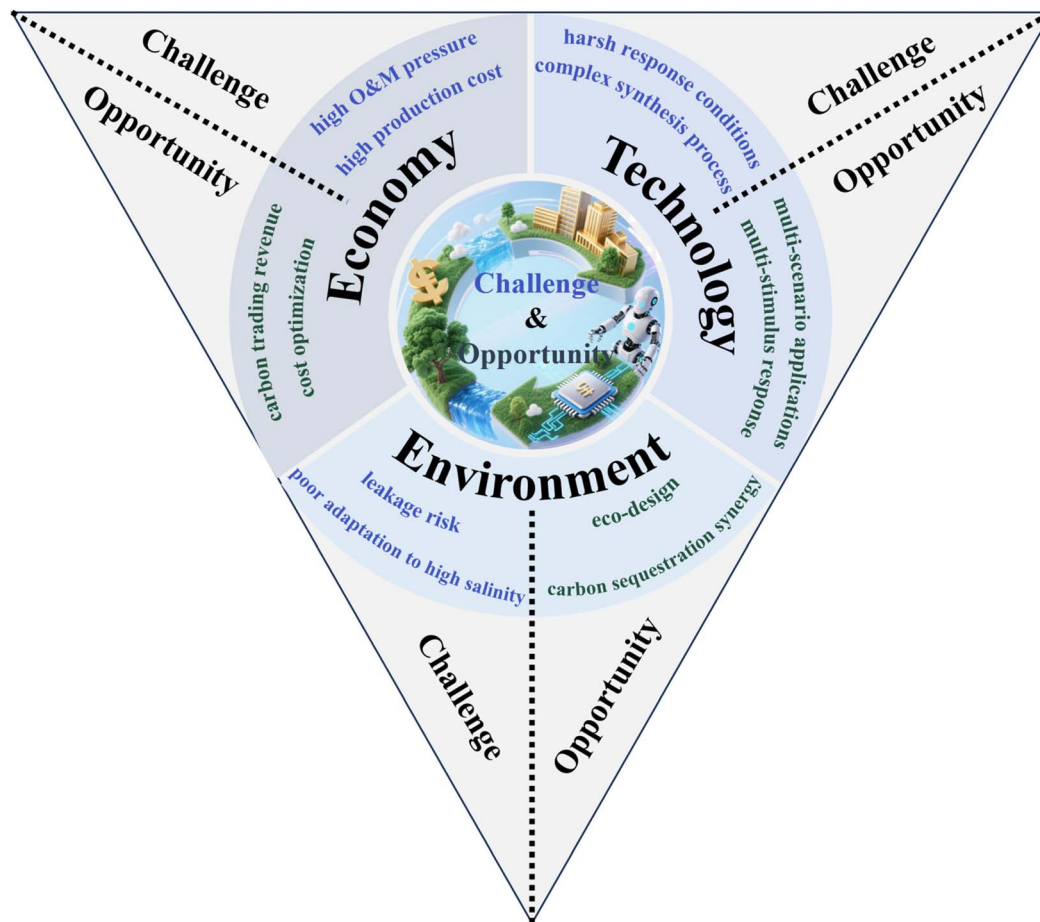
Challenge

Opportunity

high O&M pressure

high production cost

Economy

carbon trading revenue

cost optimization

harsh response conditions

complex synthesis process

Technology

multi-scenario applications

multi-stimulus response

Challenge

Opportunity

Challenge
&
Opportunity

Environment

leakage risk

poor adaptation to high salinity

eco-design

carbon sequestration synergy

Challenge

Opportunity